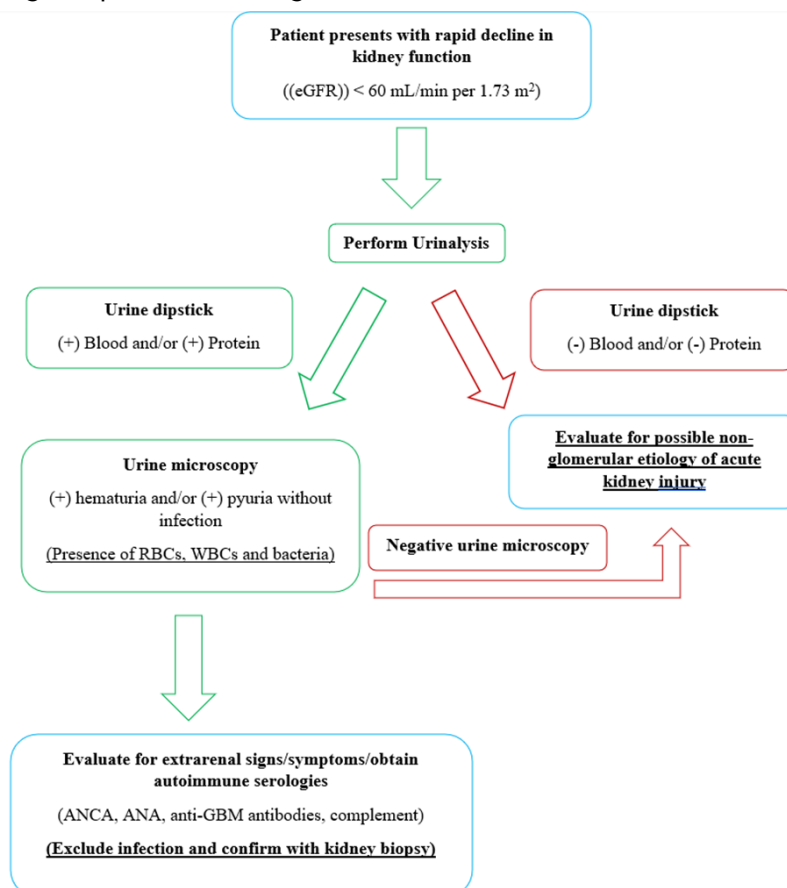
Patient presents with rapid decline in kidney function

((eGFR)) < 60 mL/min per 1.73 m$^2$)

Perform Urinalysis

Urine dipstick

(+) Blood and/or (+) Protein

Urine dipstick

(-) Blood and/or (-) Protein

Evaluate for possible non-glomerular etiology of acute kidney injury

Urine microscopy

(+) hematuria and/or (+) pyuria without infection

(Presence of RBCs, WBCs and bacteria)

Negative urine microscopy

Evaluate for extrarenal signs/symptoms/obtain autoimmune serologies

(ANCA, ANA, anti-GBM antibodies, complement)

(Exclude infection and confirm with kidney biopsy)